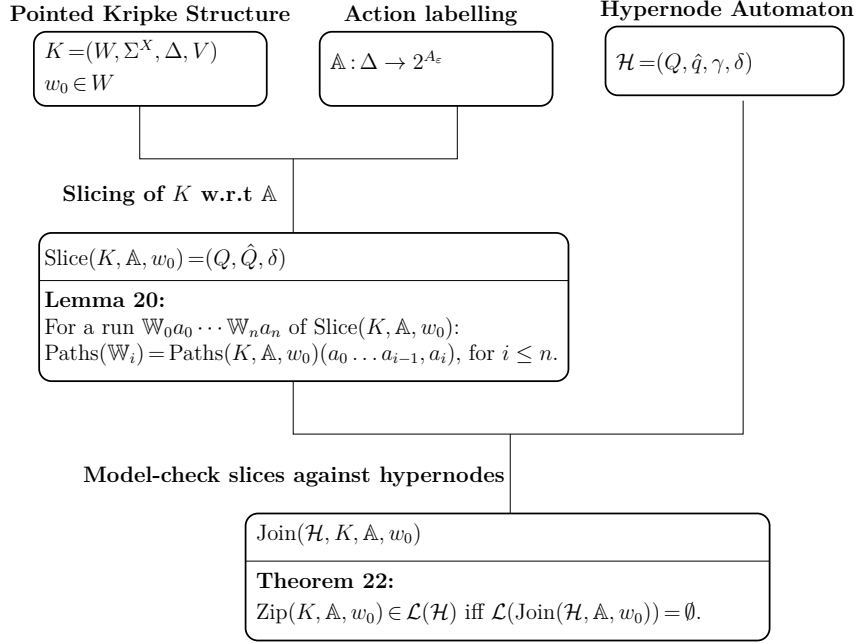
**Pointed Kripke Structure**

$K = (W, \Sigma^X, \Delta, V)$
$w_0 \in W$

**Action labelling**

$\mathbb{A} : \Delta \to 2^{A_\varepsilon}$

**Hypernode Automaton**

$\mathcal{H} = (Q, \hat{q}, \gamma, \delta)$

**Slicing of $K$ w.r.t $\mathbb{A}$**

$\text{Slice}(K, \mathbb{A}, w_0) = (Q, \hat{Q}, \delta)$

**Lemma 20:**
For a run $\mathbb{W}_0 a_0 \cdots \mathbb{W}_n a_n$ of $\text{Slice}(K, \mathbb{A}, w_0)$:
$\text{Paths}(\mathbb{W}_i) = \text{Paths}(K, \mathbb{A}, w_0)(a_0 \ldots a_{i-1}, a_i)$, for $i \leq n$.

**Model-check slices against hypernodes**

$\text{Join}(\mathcal{H}, K, \mathbb{A}, w_0)$

**Theorem 22:**
$\text{Zip}(K, \mathbb{A}, w_0) \in \mathcal{L}(\mathcal{H})$ iff $\mathcal{L}(\text{Join}(\mathcal{H}, \mathbb{A}, w_0)) = \emptyset$.